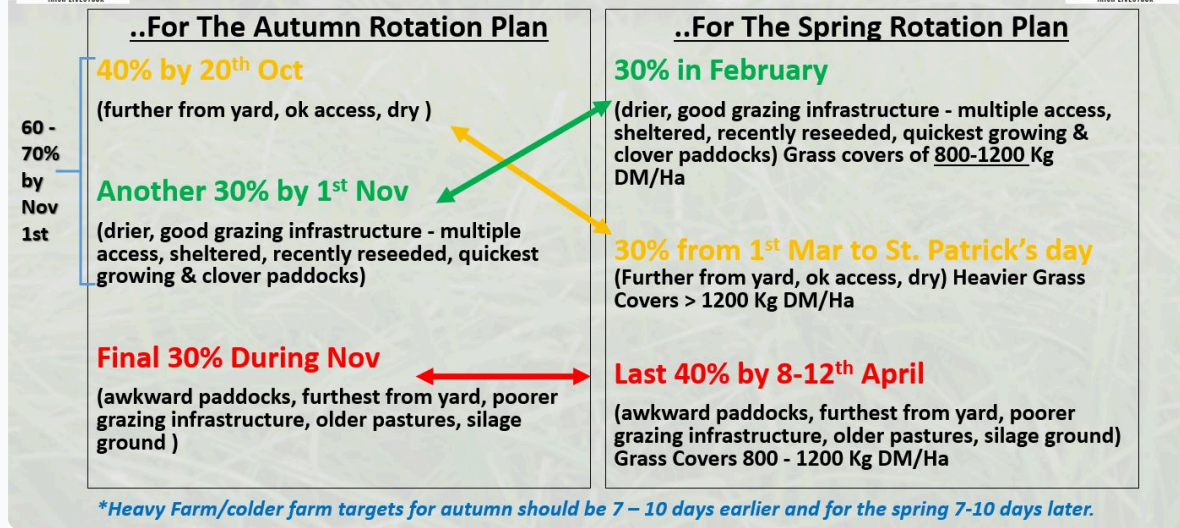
..For The Autumn Rotation Plan

60 - 70% by Nov 1st

40% by 20$^{th}$ Oct

(further from yard, ok access, dry )

Another 30% by 1$^{st}$ Nov

(drier, good grazing infrastructure - multiple access, sheltered, recently reseeded, quickest growing & clover paddocks)

Final 30% During Nov

(awkward paddocks, furthest from yard, poorer grazing infrastructure, older pastures, silage ground )

..For The Spring Rotation Plan

30% in February

(drier, good grazing infrastructure - multiple access, sheltered, recently reseeded, quickest growing & clover paddocks) Grass covers of 800-1200 Kg DM/Ha

30% from 1$^{st}$ Mar to St. Patrick's day

(Further from yard, ok access, dry) Heavier Grass Covers > 1200 Kg DM/Ha

Last 40% by 8-12$^{th}$ April

(awkward paddocks, furthest from yard, poorer grazing infrastructure, older pastures, silage ground) Grass Covers 800 - 1200 Kg DM/Ha

*Heavy Farm/colder farm targets for autumn should be 7 – 10 days earlier and for the spring 7-10 days later.